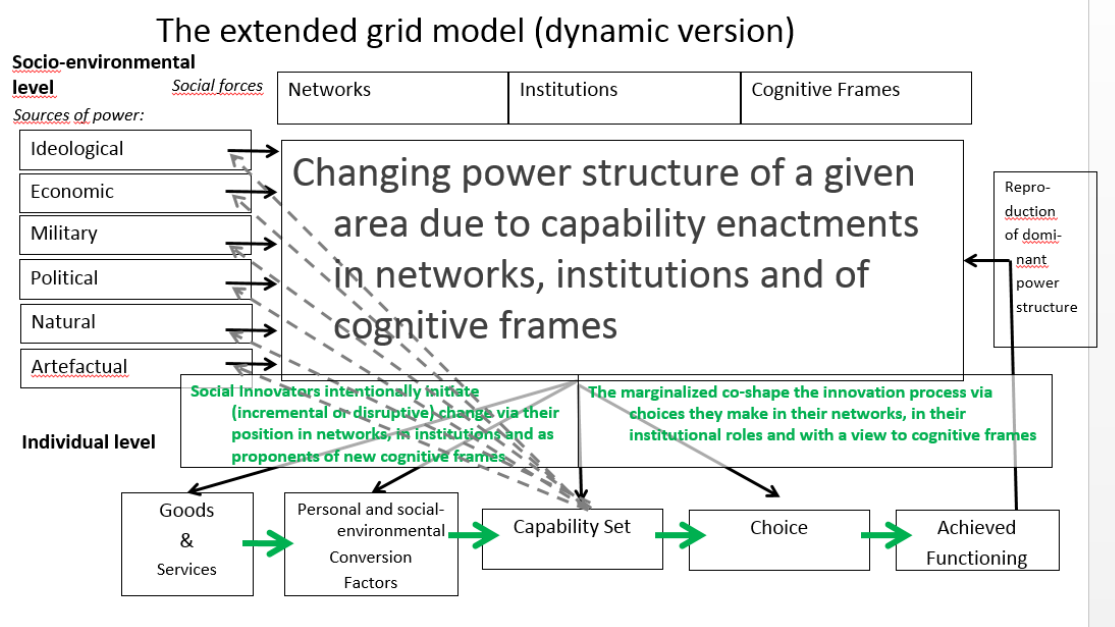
The extended grid model (dynamic version)

Socio-environmental level

Social forces

Sources of power:

| Networks | Institutions | Cognitive Frames |
|---|---|---|

Ideological

Economic

Military

Political

Natural

Artefactual

Changing power structure of a given area due to capability enactments in networks, institutions and of cognitive frames

Reproduction of dominant power structure

Social Innovators intentionally initiate (incremental or disruptive) change via their position in networks, in institutions and as proponents of new cognitive frames

The marginalized co-shape the innovation process via choices they make in their networks, in their institutional roles and with a view to cognitive frames

Individual level

Goods & Services

Personal and social-environmental Conversion Factors

Capability Set

Choice

Achieved Functioning